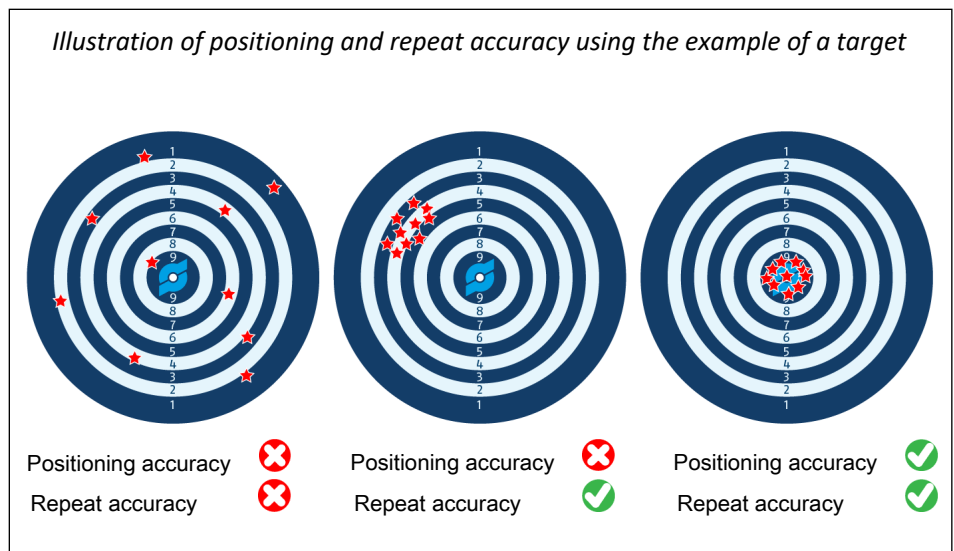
Illustration of positioning and repeat accuracy using the example of a target

1
2
3
4
5
6
7
8
9
9
8
7
6
5
4
3
2
1

1
2
3
4
5
6
7
8
9
9
8
7
6
5
4
3
2
1

1
2
3
4
5
6
7
8
8
7
6
5
4
3
2
1

Positioning accuracy
Repeat accuracy

Positioning accuracy
Repeat accuracy

Positioning accuracy
Repeat accuracy